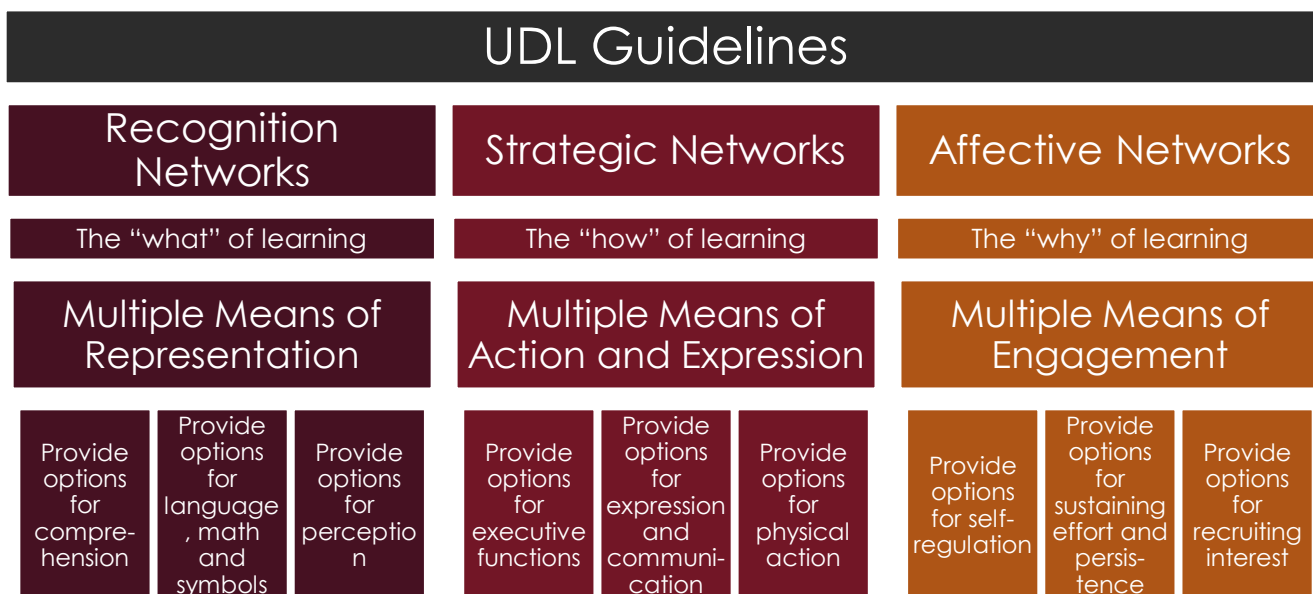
UDL Guidelines

Recognition Networks

The “what” of learning

Multiple Means of Representation

Provide options for comprehension

Provide options for language, math and symbols

Provide options for perception

Strategic Networks

The “how” of learning

Multiple Means of Action and Expression

Provide options for executive functions

Provide options for expression and communication

Provide options for physical action

Affective Networks

The “why” of learning

Multiple Means of Engagement

Provide options for self-regulation

Provide options for sustaining effort and persistence

Provide options for recruiting interest